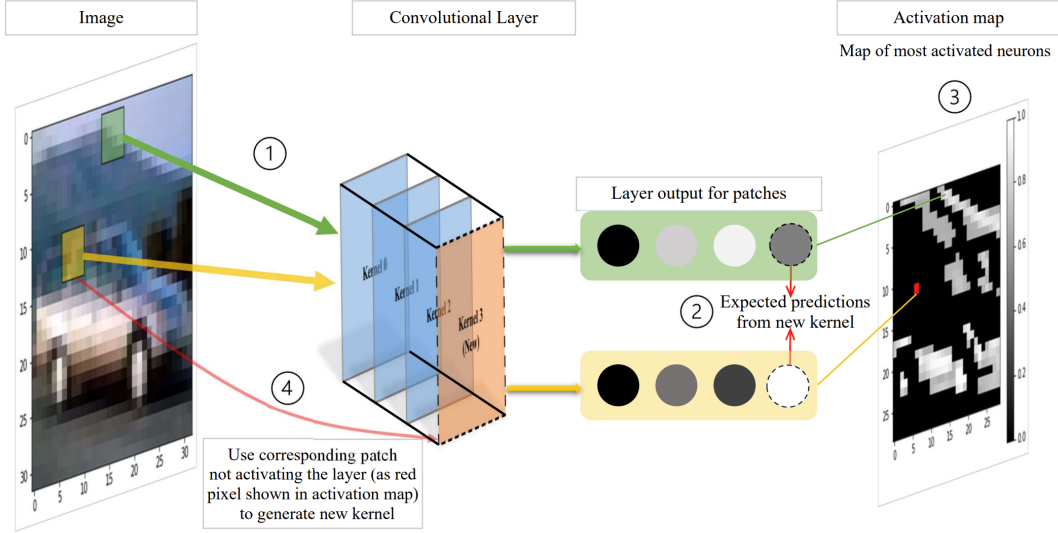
Image

Convolutional Layer

Activation map

Map of most activated neurons

①

③

Layer output for patches

Kernel 0

Kernel 1

Kernel 2

Kernel 3 (New)

② Expected predictions from new kernel

④

Use corresponding patch not activating the layer (as red pixel shown in activation map) to generate new kernel

0
5
10
15
20
25
30

0 5 10 15 20 25 30

0
5
10
15
20
25

0 5 10 15 20 25

1.0
0.8
0.6
0.4
0.2
0.0